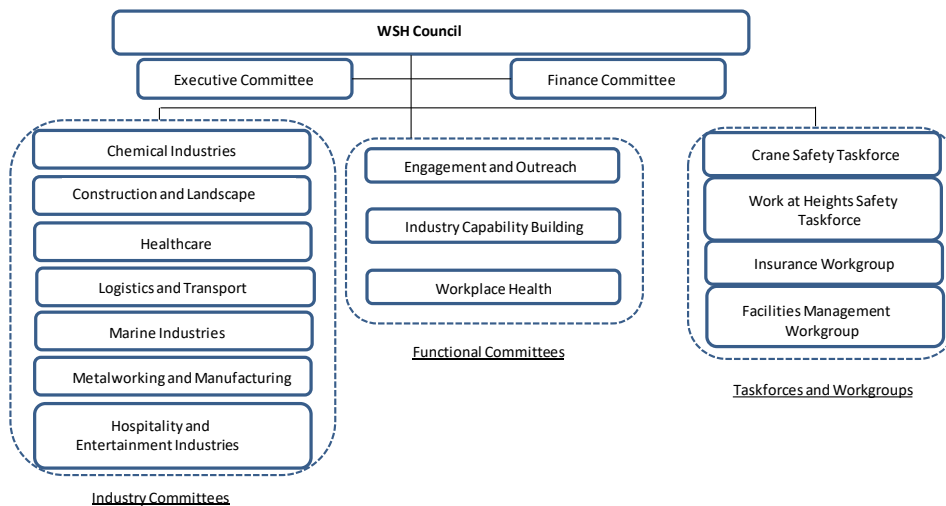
WSH Council

Executive Committee

Finance Committee

Chemical Industries

Construction and Landscape

Healthcare

Logistics and Transport

Marine Industries

Metalworking and Manufacturing

Hospitality and Entertainment Industries

Industry Committees

Engagement and Outreach

Industry Capability Building

Workplace Health

Functional Committees

Crane Safety Taskforce

Work at Heights Safety Taskforce

Insurance Workgroup

Facilities Management Workgroup

Taskforces and Workgroups